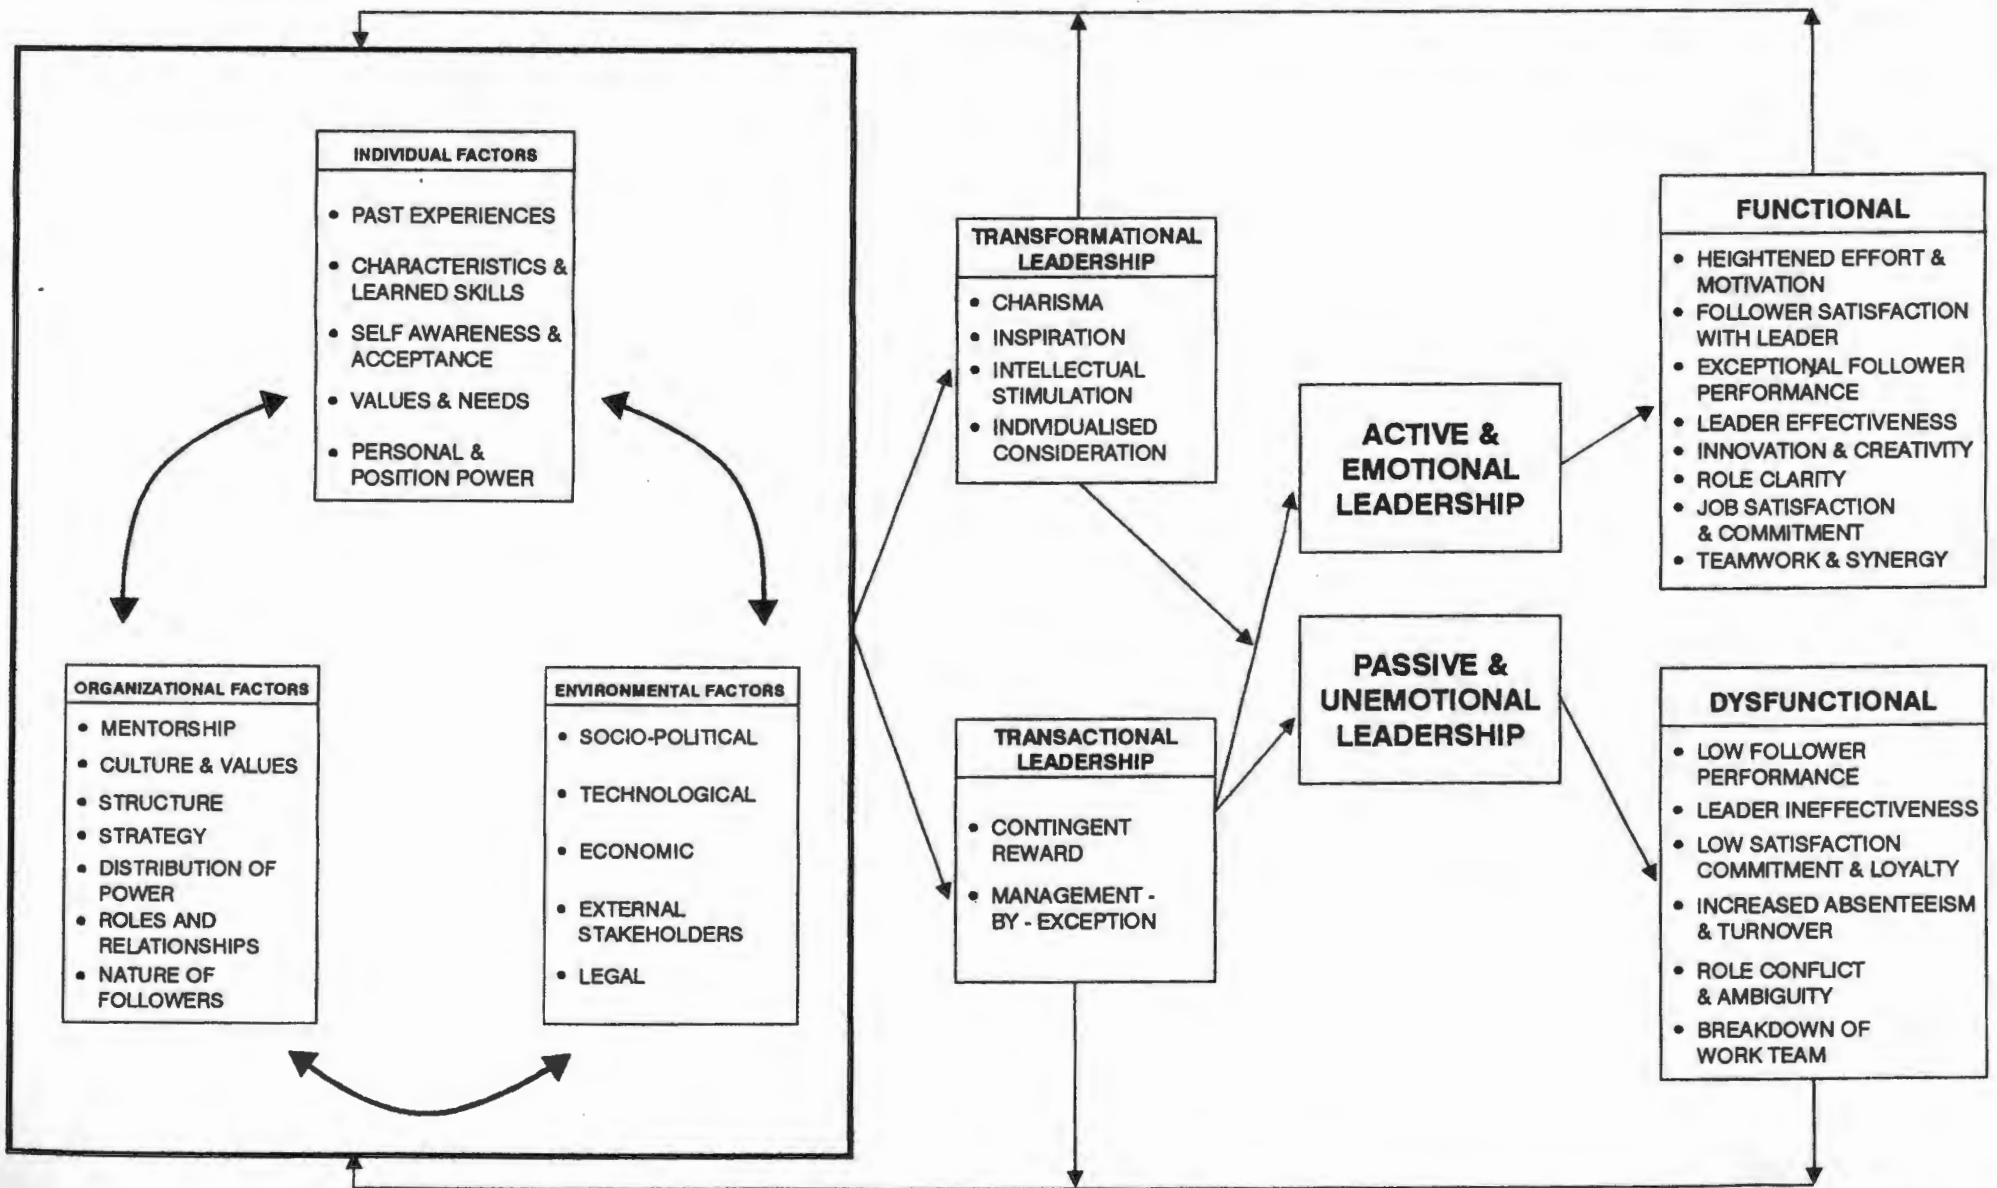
INDIVIDUAL FACTORS

- PAST EXPERIENCES
- CHARACTERISTICS & LEARNED SKILLS
- SELF AWARENESS & ACCEPTANCE
- VALUES & NEEDS
- PERSONAL & POSITION POWER

ORGANIZATIONAL FACTORS

- MENTORSHIP
- CULTURE & VALUES
- STRUCTURE
- STRATEGY
- DISTRIBUTION OF POWER
- ROLES AND RELATIONSHIPS
- NATURE OF FOLLOWERS

ENVIRONMENTAL FACTORS

- SOCIO-POLITICAL
- TECHNOLOGICAL
- ECONOMIC
- EXTERNAL STAKEHOLDERS
- LEGAL

TRANSFORMATIONAL LEADERSHIP

- CHARISMA
- INSPIRATION
- INTELLECTUAL STIMULATION
- INDIVIDUALISED CONSIDERATION

TRANSACTIONAL LEADERSHIP

- CONTINGENT REWARD
- MANAGEMENT - BY - EXCEPTION

ACTIVE & EMOTIONAL LEADERSHIP

PASSIVE & UNEMOTIONAL LEADERSHIP

FUNCTIONAL

- HEIGHTENED EFFORT & MOTIVATION
- FOLLOWER SATISFACTION WITH LEADER
- EXCEPTIONAL FOLLOWER PERFORMANCE
- LEADER EFFECTIVENESS
- INNOVATION & CREATIVITY
- ROLE CLARITY
- JOB SATISFACTION & COMMITMENT
- TEAMWORK & SYNERGY

DYSFUNCTIONAL

- LOW FOLLOWER PERFORMANCE
- LEADER INEFFECTIVENESS
- LOW SATISFACTION COMMITMENT & LOYALTY
- INCREASED ABSENTEEISM & TURNOVER
- ROLE CONFLICT & AMBIGUITY
- BREAKDOWN OF WORK TEAM